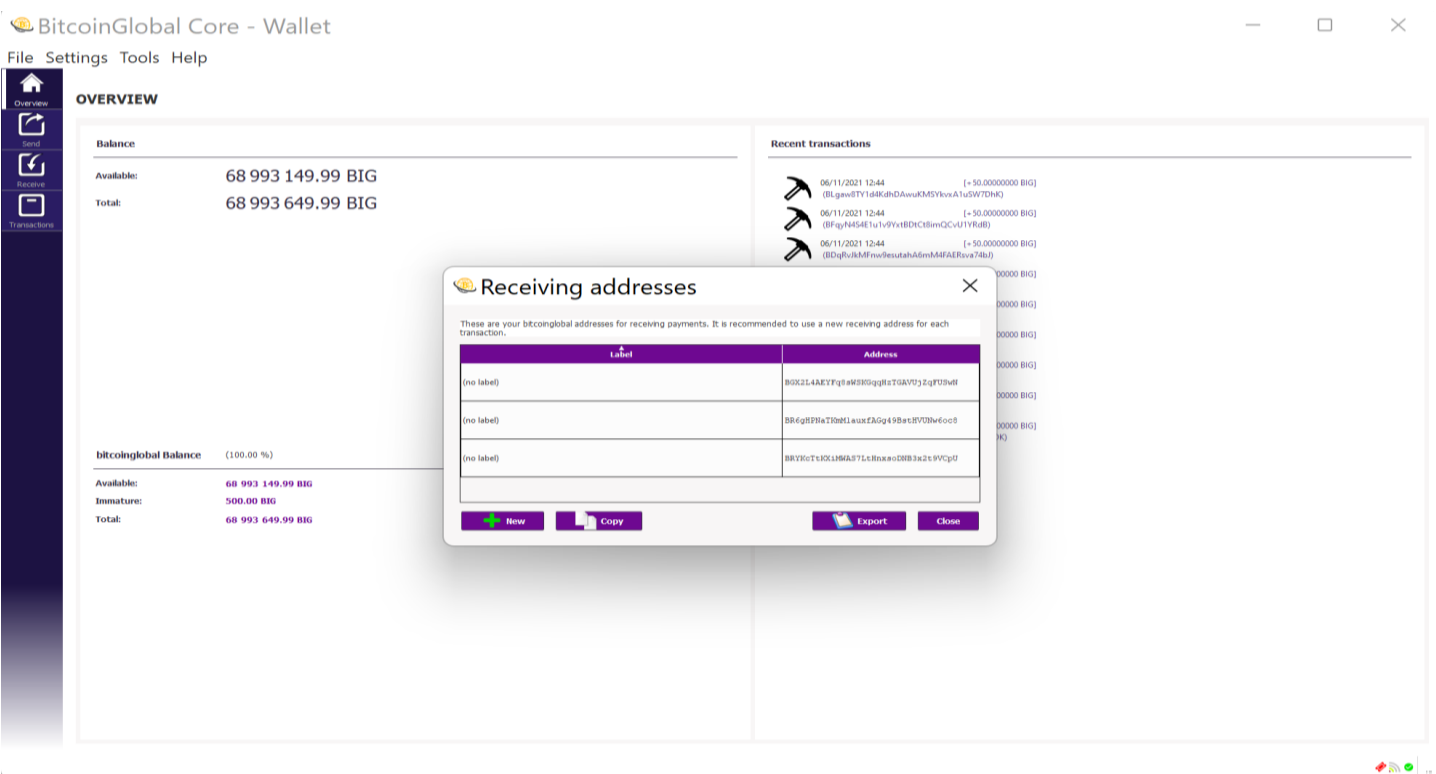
BitcoinGlobal Core - Wallet

File Settings Tools Help

Overview
Send
Receive
Transactions

OVERVIEW

Balance

Available: 68 993 149.99 BIG
Total: 68 993 649.99 BIG

bitcoinglobal Balance (100.00 %)

Available: 68 993 149.99 BIG
Immature: 500.00 BIG
Total: 68 993 649.99 BIG

Recent transactions

06/11/2021 12:44 [+50.00000000 BIG]
(BLgaw8TY1d4KdhDAwuKM5YkvxA1uSW7DhK)
06/11/2021 12:44 [+50.00000000 BIG]
(BFqyN454E1u1v9YxtBDtCt8imQCvU1YRdB)
06/11/2021 12:44 [+50.00000000 BIG]
(BDqRvJkMFnw9esutahA6mM4FAERsva74bJ)
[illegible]00000 BIG]
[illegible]00000 BIG]
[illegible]00000 BIG]
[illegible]00000 BIG]
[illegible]00000 BIG]
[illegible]00000 BIG]
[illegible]K)

Receiving addresses

These are your bitcoinglobal addresses for receiving payments. It is recommended to use a new receiving address for each transaction.

| Label | Address |
|---|---|
| (no label) | BGX2L4AEYFq8sWSKGqqHzTGAVUjZqFUSwN |
| (no label) | BR6gHPNaTKmMlauxfAGg49BstHVUNw6oc8 |
| (no label) | BRYKcTtKXiMWAS7LtHnxsoDNB3x2t9VCpU |

New Copy Export Close